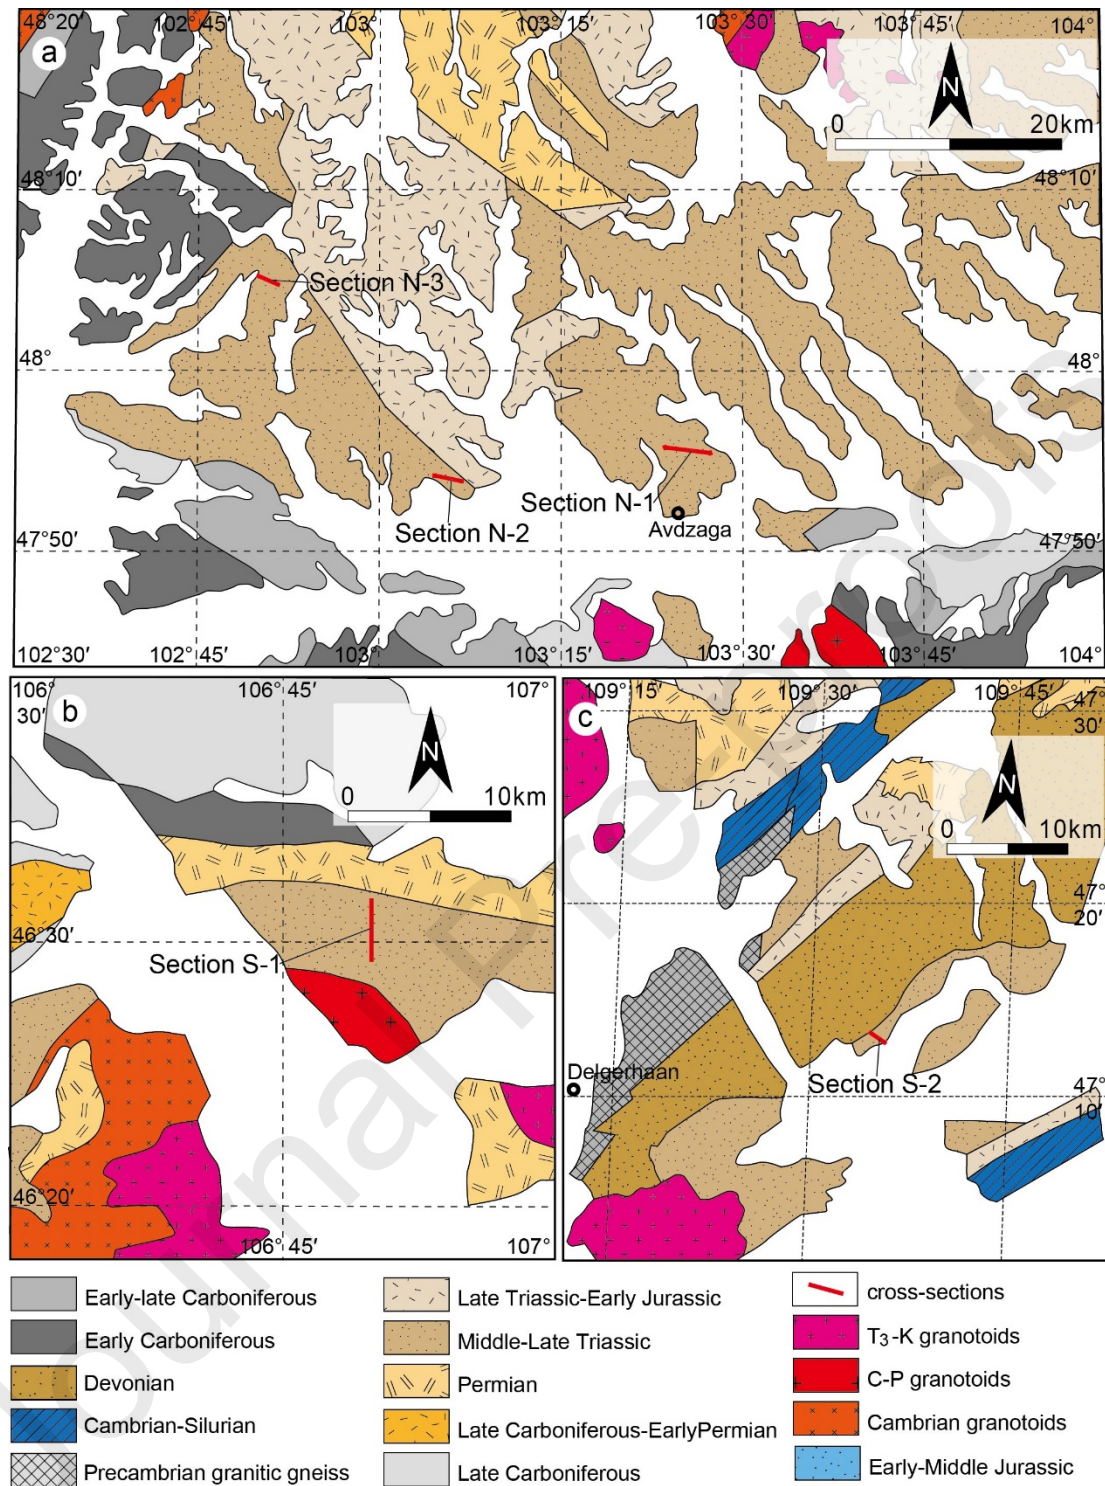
a
48°20′ 102°45′ 103° 103°15′ 103°30′ 103°45′ 104°
N
0 20km
48°10′ 48°10′
Section N-3
48° 48°
Section N-1
Avdzaga
Section N-2
47°50′ 47°50′
102°30′ 102°45′ 103° 103°15′ 103°30′ 103°45′ 104°

b
106° 30′ 106°45′ 107°
N
0 10km
46°30′
Section S-1
46°20′
106°45′ 107°

c
109°15′ 109°30′ 109°45′ 47° 30′
N
0 10km
47° 20′
Delgerhaan
Section S-2
47° 10′

Early-late Carboniferous
Early Carboniferous
Devonian
Cambrian-Silurian
Precambrian granitic gneiss
Late Triassic-Early Jurassic
Middle-Late Triassic
Permian
Late Carboniferous-EarlyPermian
Late Carboniferous
cross-sections
$T_3$-K granotoids
C-P granotoids
Cambrian granotoids
Early-Middle Jurassic